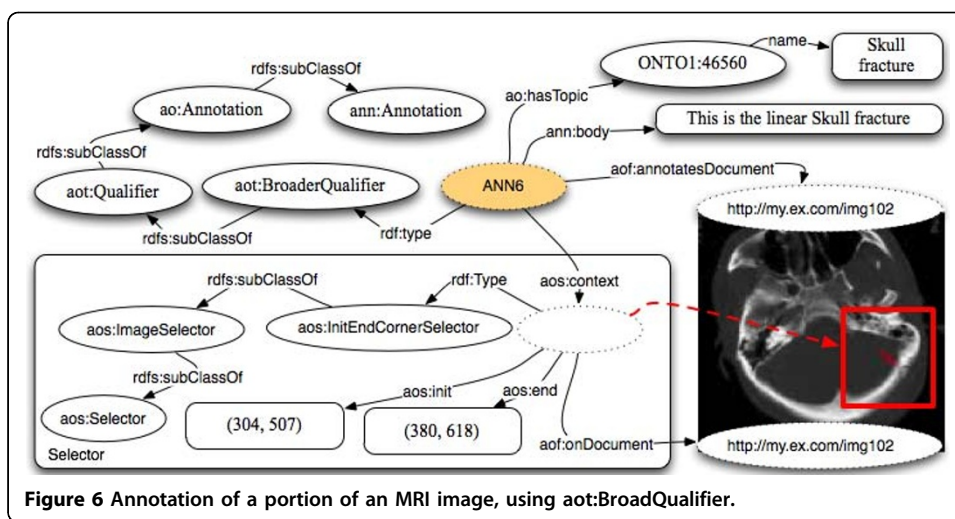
rdfs:subClassOf

ao:Annotation

ann:Annotation

rdfs:subClassOf

aot:Qualifier

aot:BroaderQualifier

rdfs:subClassOf

rdf:type

ONTO1:46560

name

Skull fracture

ao:hasTopic

ann:body

This is the linear Skull fracture

ANN6

aof:annotatesDocument

http://my.ex.com/img102

aos:context

rdfs:subClassOf

rdf:Type

aos:ImageSelector

aos:InitEndCornerSelector

rdfs:subClassOf

aos:init

aos:end

aos:Selector

(304, 507)

(380, 618)

aof:onDocument

http://my.ex.com/img102

Selector

Figure 6 Annotation of a portion of an MRI image, using aot:BroadQualifier.